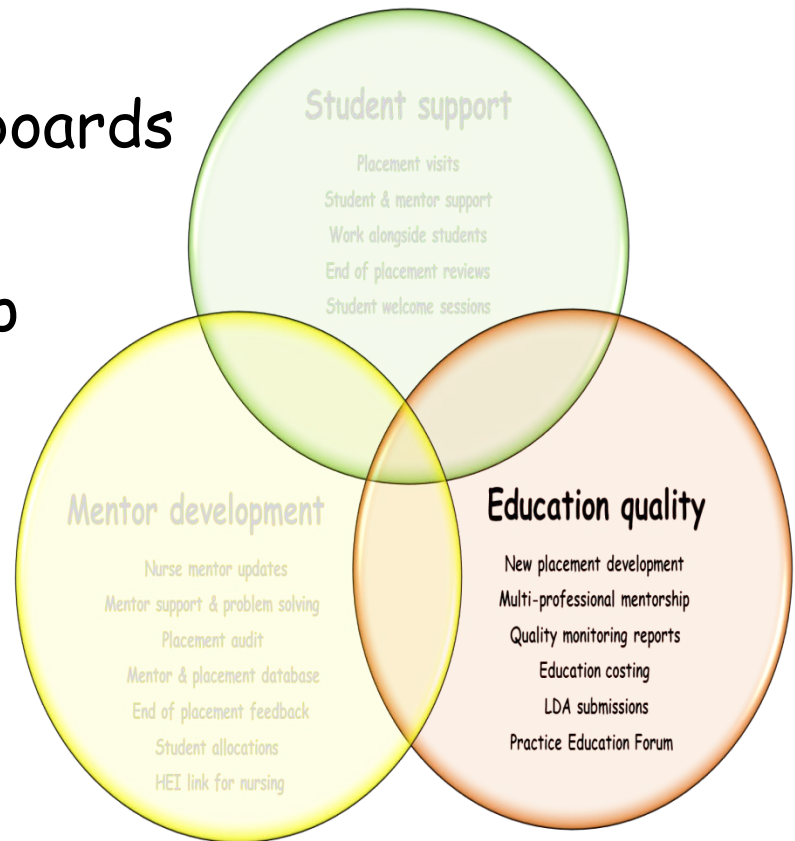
oards

p

Student support

Placement visits

Student & mentor support

Work alongside students

End of placement reviews

Student welcome sessions

Mentor development

Nurse mentor updates

Mentor support & problem solving

Placement audit

Mentor & placement database

End of placement feedback

Student allocations

HEI link for nursing

Education quality

New placement development

Multi-professional mentorship

Quality monitoring reports

Education costing

LDA submissions

Practice Education Forum